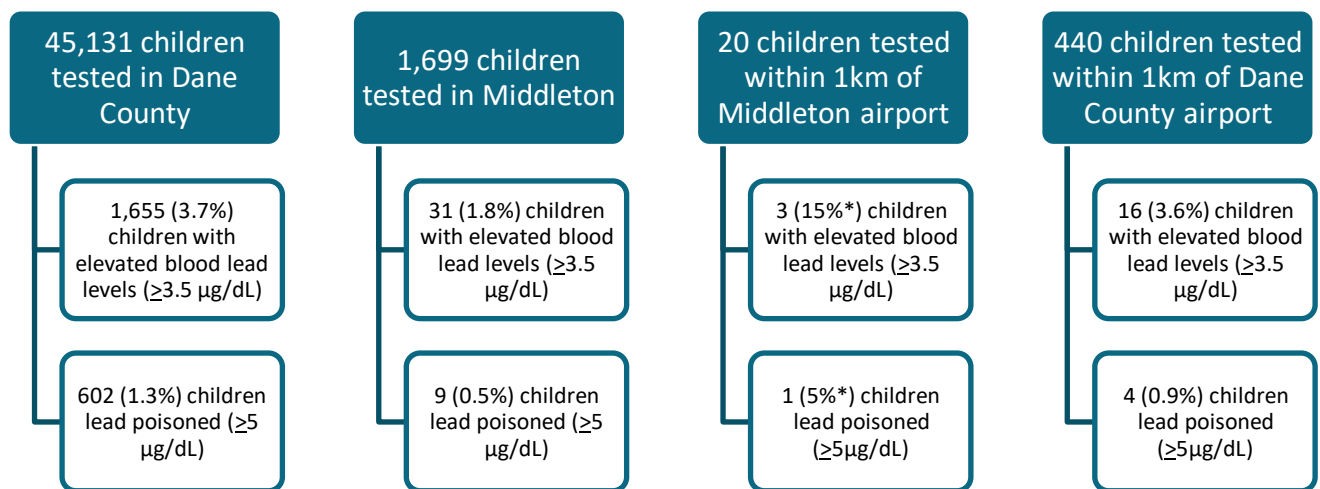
45,131 children tested in Dane County

1,655 (3.7%) children with elevated blood lead levels ($\geq$3.5 µg/dL)

602 (1.3%) children lead poisoned ($\geq$5 µg/dL)

1,699 children tested in Middleton

31 (1.8%) children with elevated blood lead levels ($\geq$3.5 µg/dL)

9 (0.5%) children lead poisoned ($\geq$5 µg/dL)

20 children tested within 1km of Middleton airport

3 (15%*) children with elevated blood lead levels ($\geq$3.5 µg/dL)

1 (5%*) children lead poisoned ($\geq$5µg/dL)

440 children tested within 1km of Dane County airport

16 (3.6%) children with elevated blood lead levels ($\geq$3.5 µg/dL)

4 (0.9%) children lead poisoned ($\geq$5µg/dL)